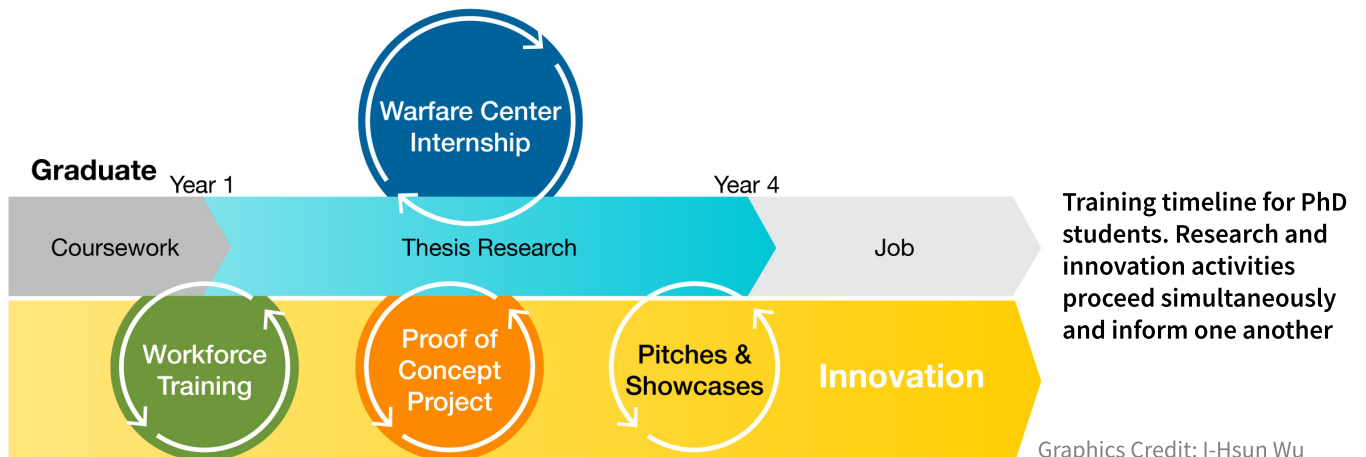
Warfare Center Internship

Graduate

Year 1

Year 4

Coursework

Thesis Research

Job

Training timeline for PhD students. Research and innovation activities proceed simultaneously and inform one another

Workforce Training

Proof of Concept Project

Pitches & Showcases

Innovation

Graphics Credit: I-Hsun Wu